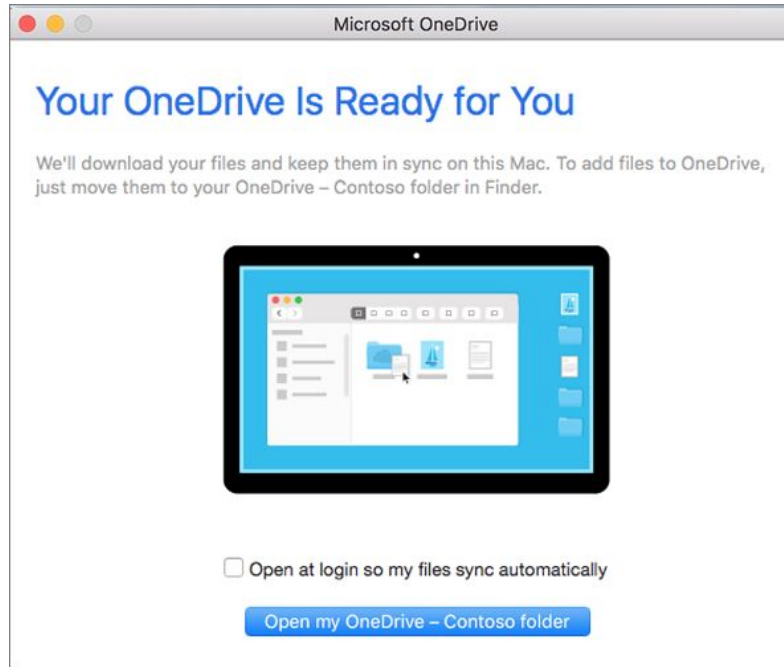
Microsoft OneDrive

Your OneDrive Is Ready for You

We'll download your files and keep them in sync on this Mac. To add files to OneDrive, just move them to your OneDrive – Contoso folder in Finder.

Open at login so my files sync automatically

Open my OneDrive – Contoso folder